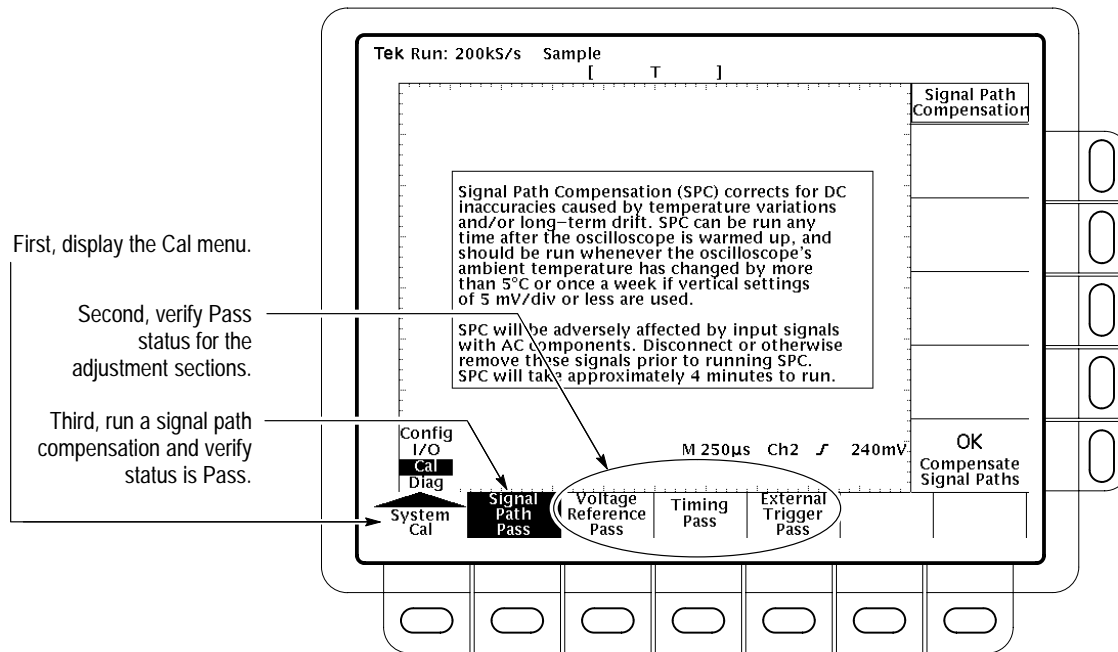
First, display the Cal menu.

Second, verify Pass status for the adjustment sections.

Third, run a signal path compensation and verify status is Pass.

Tek Run: 200kS/s Sample

[ T ]

Signal Path Compensation

Signal Path Compensation (SPC) corrects for DC inaccuracies caused by temperature variations and/or long–term drift. SPC can be run any time after the oscilloscope is warmed up, and should be run whenever the oscilloscope's ambient temperature has changed by more than 5°C or once a week if vertical settings of 5 mV/div or less are used.

SPC will be adversely affected by input signals with AC components. Disconnect or otherwise remove these signals prior to running SPC. SPC will take approximately 4 minutes to run.

Config
I/O
Cal
Diag

M 250µs Ch2 $\mathcal{J}$ 240mV

OK
Compensate Signal Paths

System Cal

Signal Path Pass

Voltage Reference Pass

Timing Pass

External Trigger Pass